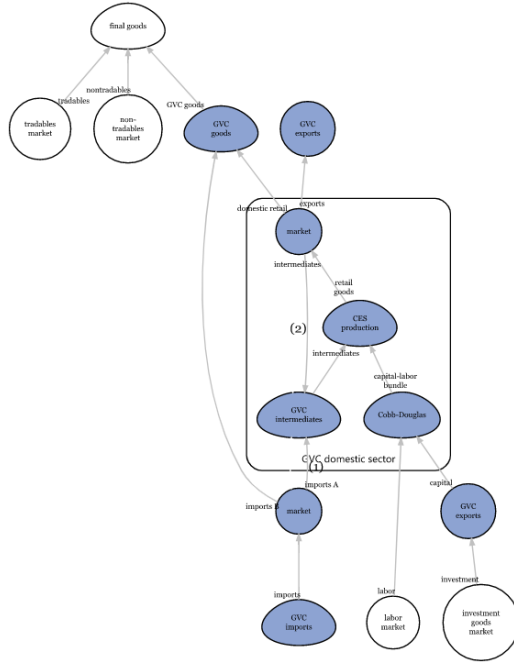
final goods

nontradables

tradables

GVC goods

tradables market

non-tradables market

GVC goods

GVC exports

domestic retail

exports

market

intermediates

retail goods

(2)

CES production

intermediates

capital-labor bundle

GVC intermediates

Cobb-Douglas

GVC domestic sector

(1)

imports A

capital

imports B

market

GVC exports

imports

labor

investment

GVC imports

labor market

investment goods market